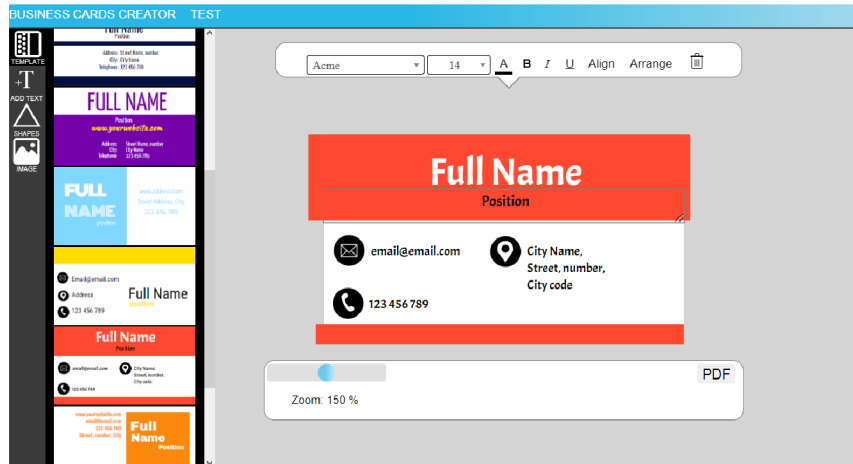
BUSINESS CARDS CREATOR TEST

TEMPLATE
ADD TEXT
SHAPES
IMAGE

Full Name
Position
Address: Street Name, Number
City: City Name
Telephone: 123 456 789

FULL NAME
Position
www.yourwebsite.com
Address: Street Name, Number
City: City Name
Telephone: 123 456 789

FULL NAME
Position
www.yourwebsite.com
Street Address, City
123 456 789

Email@email.com
Address
123 456 789
Full Name
Position

Full Name
Position
email@email.com
City Name, Street, number, City code
123 456 789

www.yourwebsite.com
email@email.com
Street number, City
123 456 789
Full Name
Position

Acme
14
A B I U Align Arrange

Full Name
Position
email@email.com
City Name, Street, number, City code
123 456 789

PDF
Zoom: 150 %